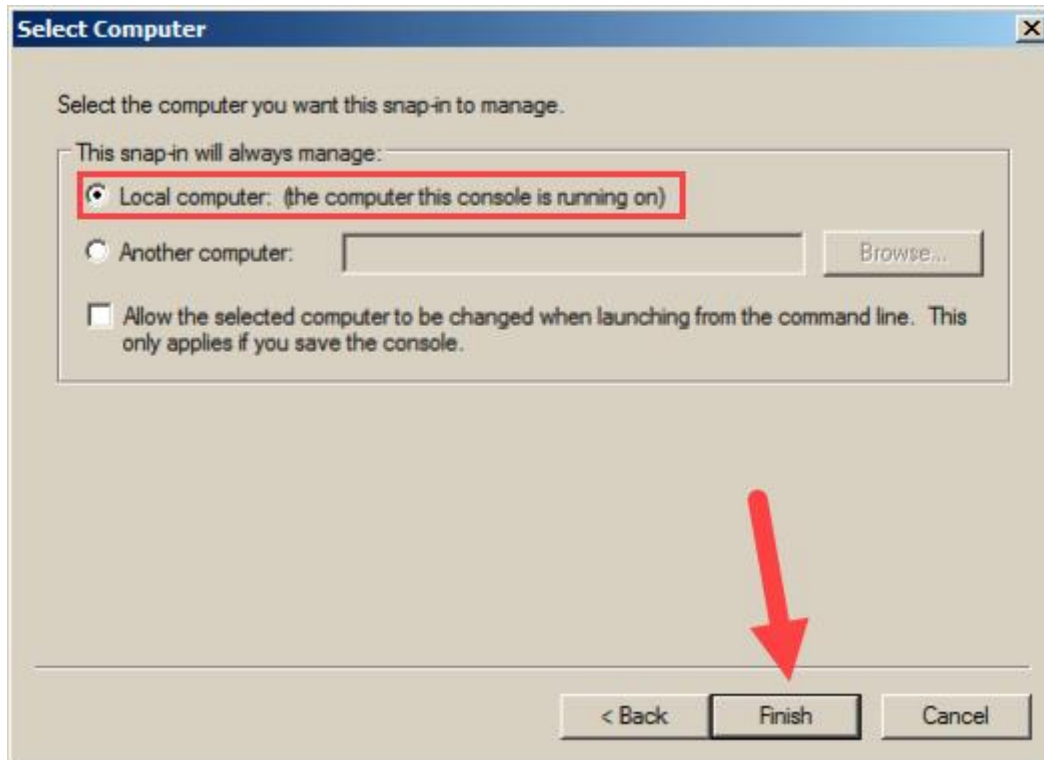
Select Computer

X

Select the computer you want this snap-in to manage.

This snap-in will always manage:

Local computer: (the computer this console is running on)

Another computer:

Browse...

Allow the selected computer to be changed when launching from the command line. This only applies if you save the console.

< Back

Finish

Cancel